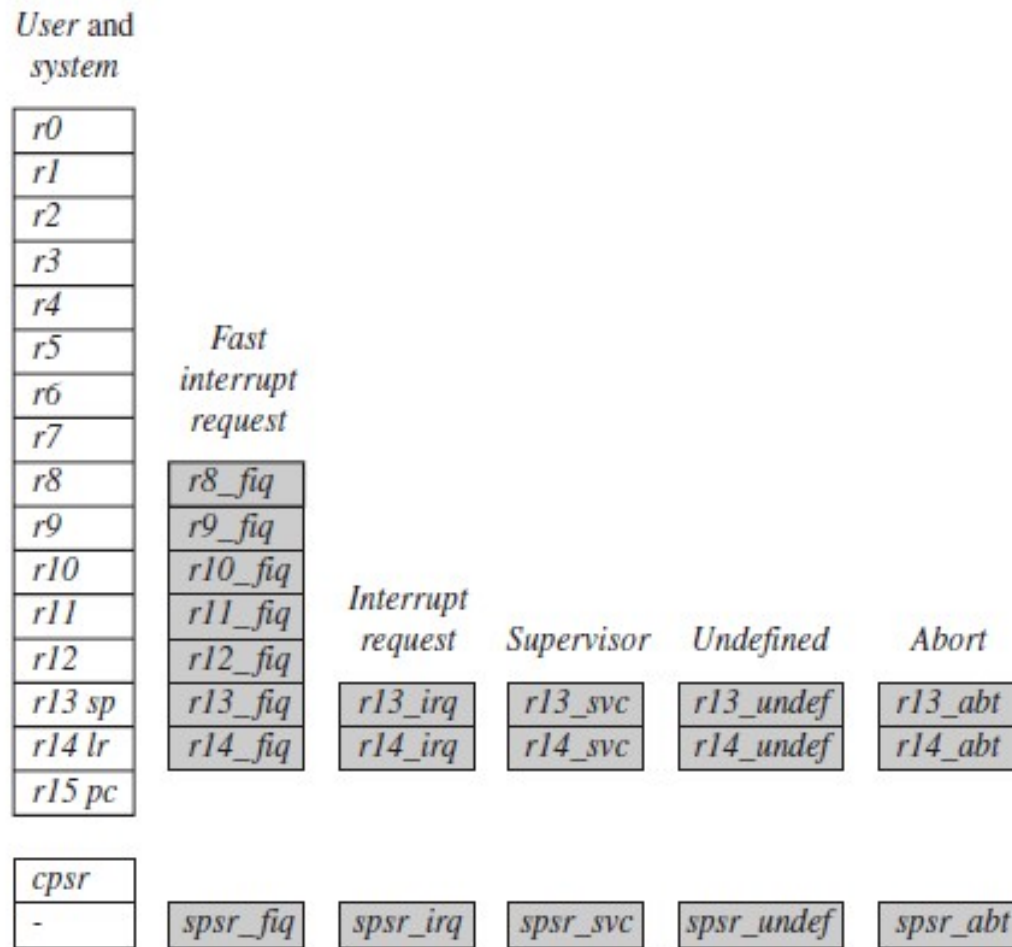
User and system

r0
r1
r2
r3
r4
r5
r6
r7
r8
r9
r10
r11
r12
r13 sp
r14 lr
r15 pc

cpsr
-

Fast interrupt request

r8_fiq
r9_fiq
r10_fiq
r11_fiq
r12_fiq
r13_fiq
r14_fiq

spsr_fiq

Interrupt request

r13_irq
r14_irq

spsr_irq

Supervisor

r13_svc
r14_svc

spsr_svc

Undefined

r13_undef
r14_undef

spsr_undef

Abort

r13_abt
r14_abt

spsr_abt